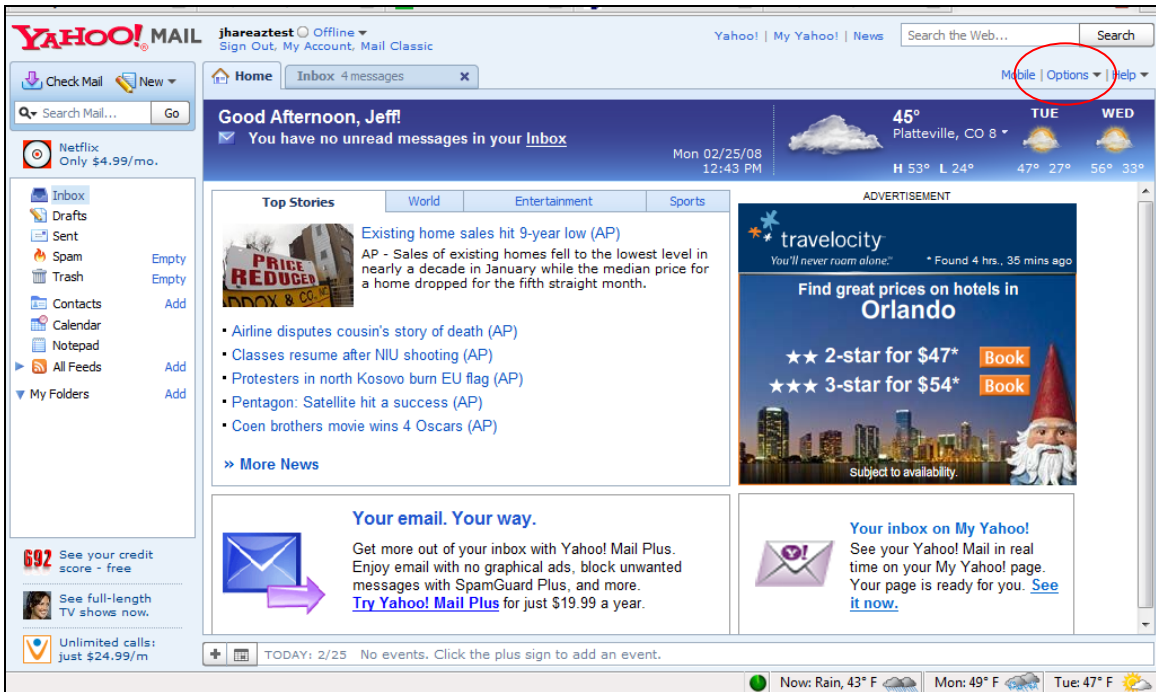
YAHOO! MAIL

jhareaztest Offline
Sign Out, My Account, Mail Classic

Yahoo! | My Yahoo! | News

Search the Web...

Search

Check Mail New

Home Inbox 4 messages

Mobile | Options | Help

Search Mail... Go

Netflix
Only $4.99/mo.

Good Afternoon, Jeff!
You have no unread messages in your Inbox

Mon 02/25/08
12:43 PM

45°
Platteville, CO 8
H 53° L 24°

TUE 47° 27°
WED 56° 33°

Inbox
Drafts
Sent
Spam Empty
Trash Empty
Contacts Add
Calendar
Notepad
All Feeds Add
My Folders Add

| Top Stories | World | Entertainment | Sports |
|---|---|---|---|

Existing home sales hit 9-year low (AP)
AP - Sales of existing homes fell to the lowest level in nearly a decade in January while the median price for a home dropped for the fifth straight month.

PRICE REDUCED
DDOX & CO.

• Airline disputes cousin's story of death (AP)
• Classes resume after NIU shooting (AP)
• Protesters in north Kosovo burn EU flag (AP)
• Pentagon: Satellite hit a success (AP)
• Coen brothers movie wins 4 Oscars (AP)

» More News

ADVERTISEMENT
travelocity
You'll never roam alone.
* Found 4 hrs., 35 mins ago
Find great prices on hotels in Orlando
★★ 2-star for $47* Book
★★★ 3-star for $54* Book
Subject to availability.

Your email. Your way.
Get more out of your inbox with Yahoo! Mail Plus. Enjoy email with no graphical ads, block unwanted messages with SpamGuard Plus, and more.
Try Yahoo! Mail Plus for just $19.99 a year.

Your inbox on My Yahoo!
See your Yahoo! Mail in real time on your My Yahoo! page. Your page is ready for you. See it now.

692 See your credit score - free

See full-length TV shows now.

Unlimited calls: just $24.99/m

TODAY: 2/25 No events. Click the plus sign to add an event.

Now: Rain, 43° F
Mon: 49° F
Tue: 47° F